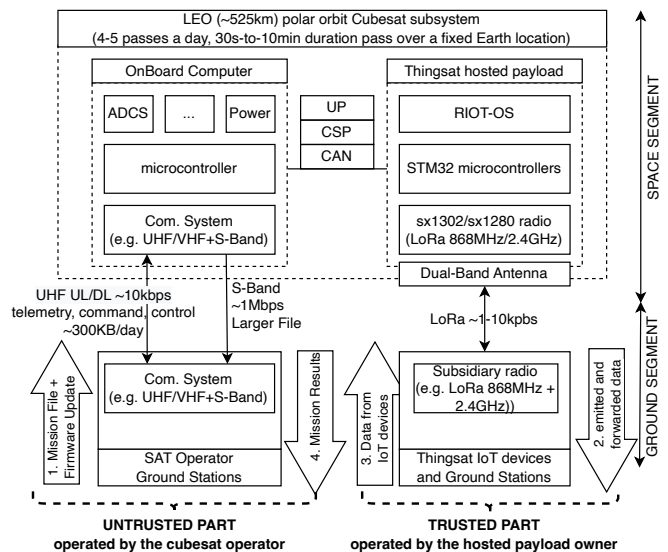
LEO (~525km) polar orbit Cubesat subsystem
(4-5 passes a day, 30s-to-10min duration pass over a fixed Earth location)

SPACE SEGMENT

OnBoard Computer

ADCS

...

Power

microcontroller

Com. System
(e.g. UHF/VHF+S-Band)

UP

CSP

CAN

Thingsat hosted payload

RIOT-OS

STM32 microcontrollers

sx1302/sx1280 radio
(LoRa 868MHz/2.4GHz)

Dual-Band Antenna

UHF UL/DL ~10kbps
telemetry, command, control
~300KB/day

S-Band
~1Mbps
Larger File

LoRa ~1-10kpbs

GROUND SEGMENT

1. Mission File + Firmware Update

Com. System
(e.g. UHF/VHF+S-Band)

SAT Operator
Ground Stations

4. Mission Results

3. Data from IoT devices

Subsidiary radio
(e.g. LoRa 868MHz +
2.4GHz))

Thingsat IoT devices
and Ground Stations

2. emitted and forwarded data

UNTRUSTED PART
operated by the cubesat operator

TRUSTED PART
operated by the hosted payload owner